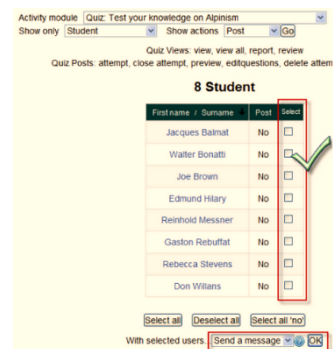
Activity module Quiz: Test your knowledge on Alpinism
Show only Student Show actions Post Go

Quiz Views: view, view all, report, review
Quiz Posts: attempt, close attempt, preview, editquestions, delete attem

8 Student

| First name / Surname | Post | Select |
|---|---|---|
| Jacques Balmat | No | ☐ |
| Walter Bonatti | No | ☐ |
| Joe Brown | No | ☐ |
| Edmund Hilary | No | ☐ |
| Reinhold Messner | No | ☐ |
| Gaston Rebuffat | No | ☐ |
| Rebecca Stevens | No | ☐ |
| Don Willans | No | ☐ |

Select all Deselect all Select all 'no'

With selected users... Send a message OK